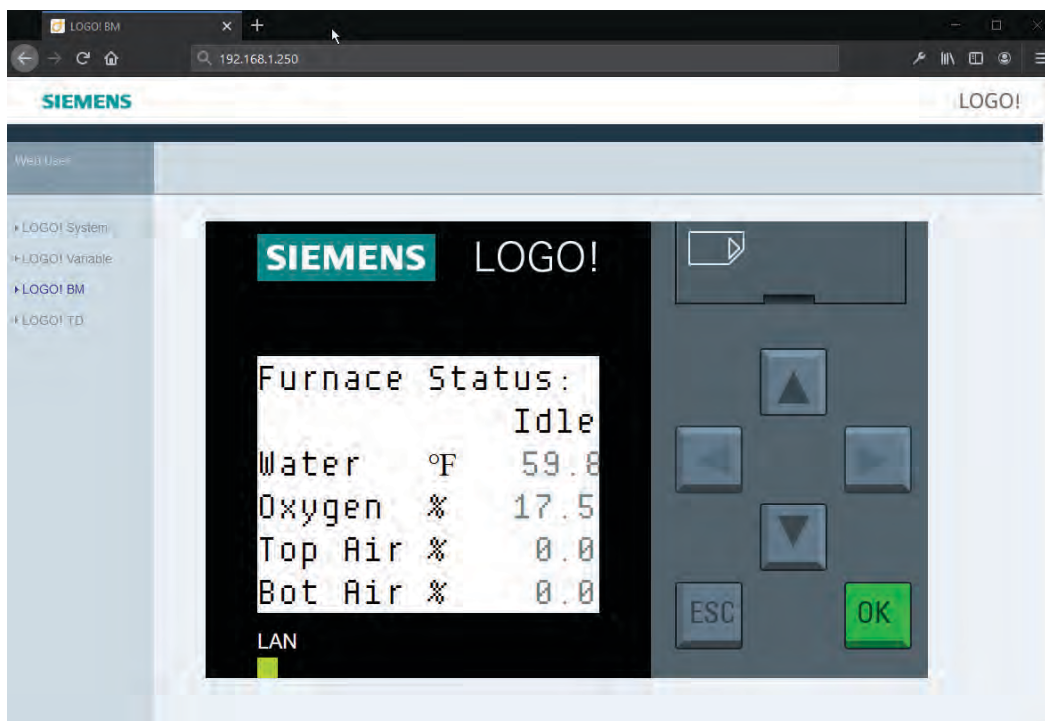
LOGO! BM

192.168.1.250

SIEMENS

LOGO!

Web User

LOGO! System
LOGO! Variable
LOGO! BM
LOGO! TD

SIEMENS LOGO!

Furnace Status:
Idle
Water °F 59.8
Oxygen % 17.5
Top Air % 0.0
Bot Air % 0.0

LAN

ESC

OK